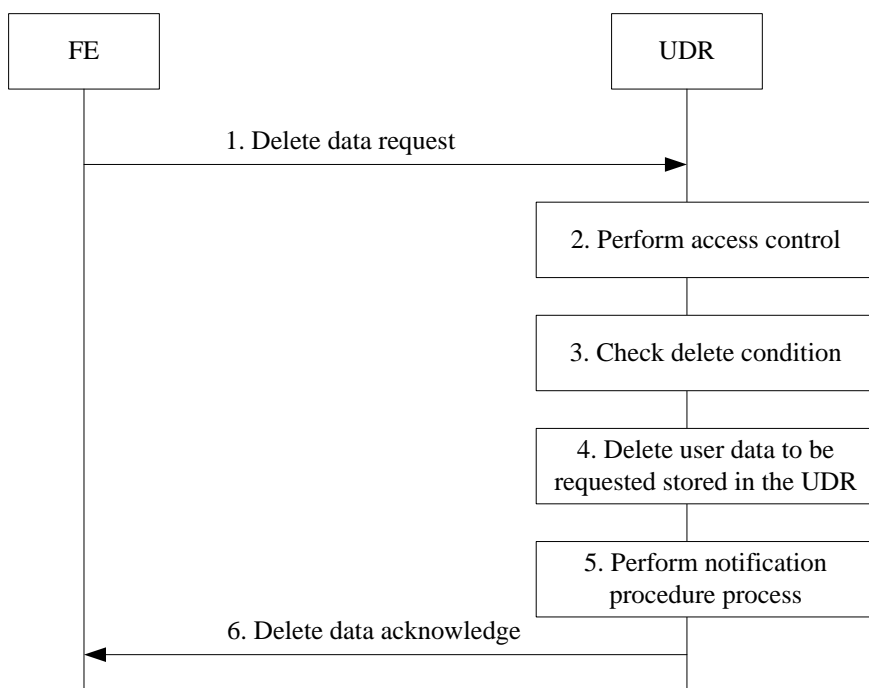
FE

UDR

1. Delete data request

2. Perform access control

3. Check delete condition

4. Delete user data to be requested stored in the UDR

5. Perform notification procedure process

6. Delete data acknowledge